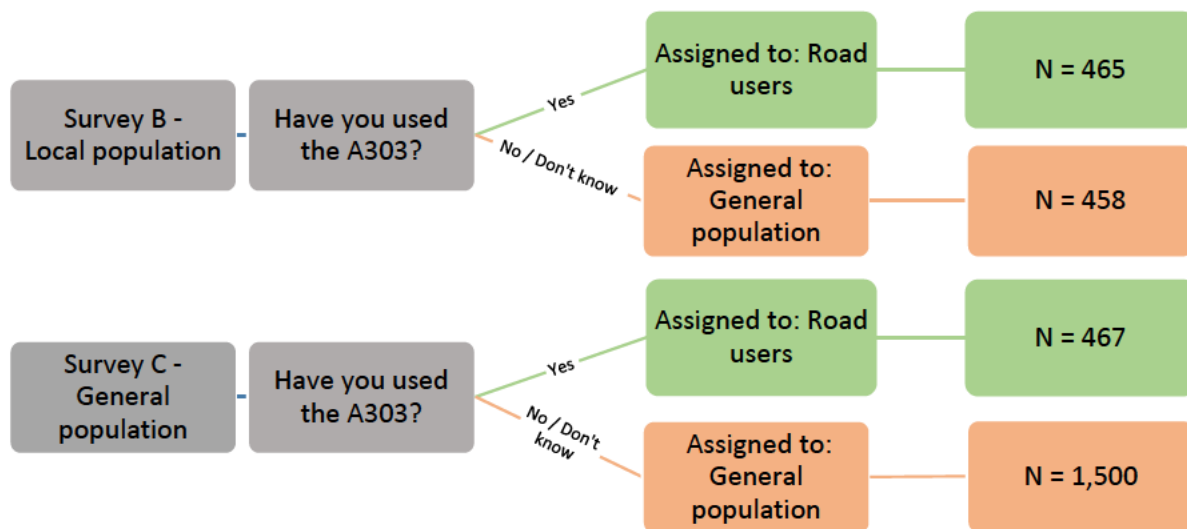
Survey B - Local population

Have you used the A303?

Yes

Assigned to: Road users

N = 465

No / Don't know

Assigned to: General population

N = 458

Survey C - General population

Have you used the A303?

Yes

Assigned to: Road users

N = 467

No / Don't know

Assigned to: General population

N = 1,500